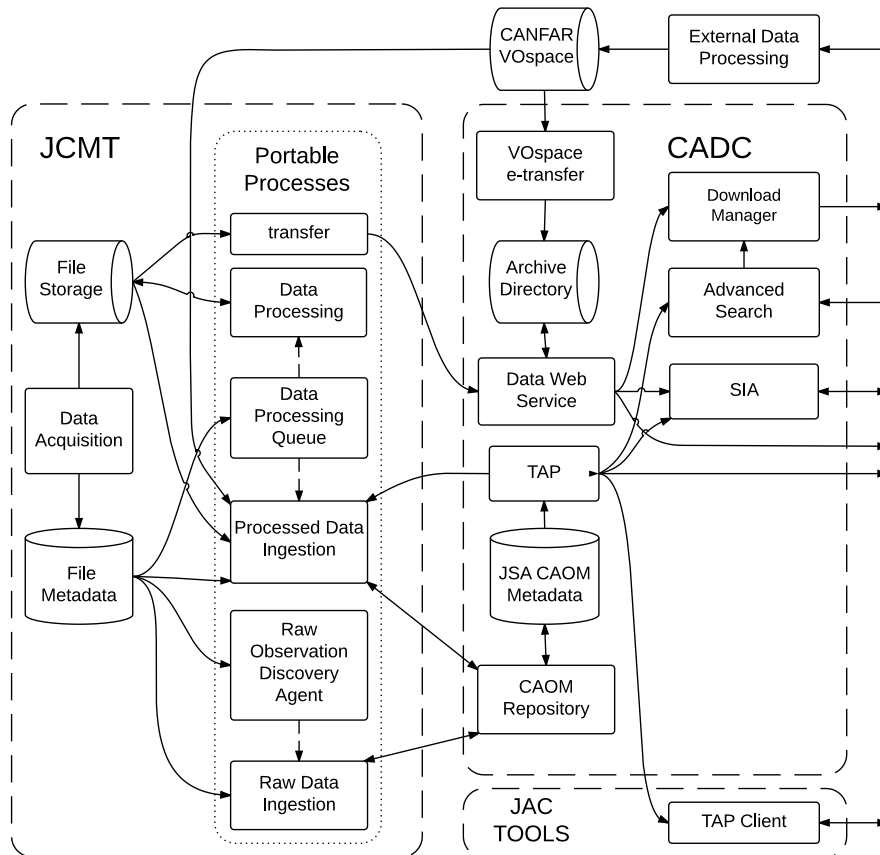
CANFAR VOspace

External Data Processing

JCMT

Portable Processes

CADC

VOspace e-transfer

Download Manager

transfer

File Storage

Archive Directory

Advanced Search

Data Processing

Data Processing Queue

Data Web Service

SIA

Data Acquisition

TAP

Processed Data Ingestion

File Metadata

JSA CAOM Metadata

Raw Observation Discovery Agent

CAOM Repository

Raw Data Ingestion

JAC TOOLS

TAP Client